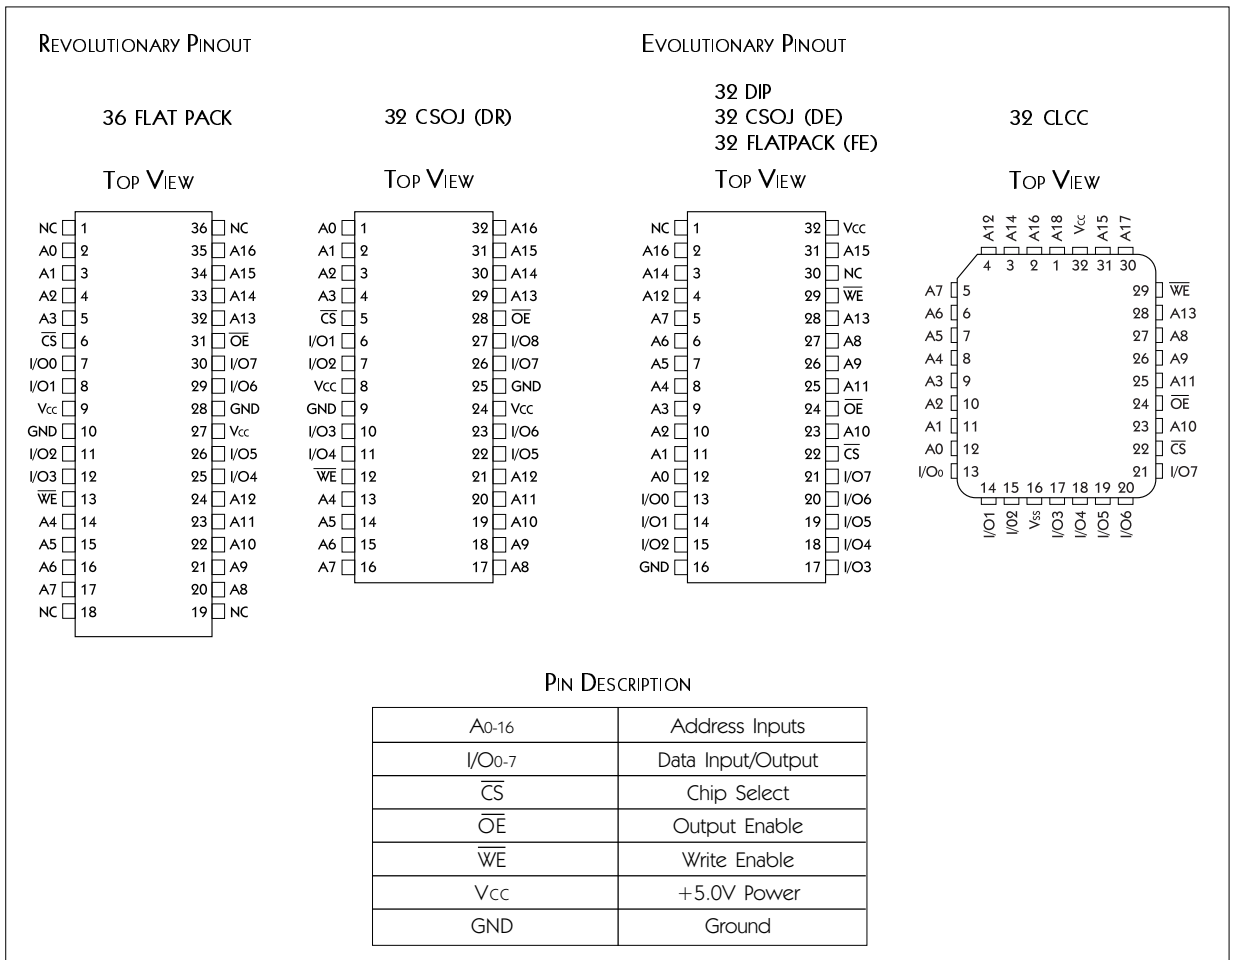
REVOLUTIONARY PINOUT

EVOLUTIONARY PINOUT

36 FLAT PACK

TOP VIEW

| | | | |
|---|---|---|---|
| NC | 1 | 36 | NC |
| A0 | 2 | 35 | A16 |
| A1 | 3 | 34 | A15 |
| A2 | 4 | 33 | A14 |
| A3 | 5 | 32 | A13 |
| $\overline{CS}$ | 6 | 31 | $\overline{OE}$ |
| I/O0 | 7 | 30 | I/O7 |
| I/O1 | 8 | 29 | I/O6 |
| Vcc | 9 | 28 | GND |
| GND | 10 | 27 | Vcc |
| I/O2 | 11 | 26 | I/O5 |
| I/O3 | 12 | 25 | I/O4 |
| $\overline{WE}$ | 13 | 24 | A12 |
| A4 | 14 | 23 | A11 |
| A5 | 15 | 22 | A10 |
| A6 | 16 | 21 | A9 |
| A7 | 17 | 20 | A8 |
| NC | 18 | 19 | NC |

32 CSOJ (DR)

TOP VIEW

| | | | |
|---|---|---|---|
| A0 | 1 | 32 | A16 |
| A1 | 2 | 31 | A15 |
| A2 | 3 | 30 | A14 |
| A3 | 4 | 29 | A13 |
| $\overline{CS}$ | 5 | 28 | $\overline{OE}$ |
| I/O1 | 6 | 27 | I/O8 |
| I/O2 | 7 | 26 | I/O7 |
| Vcc | 8 | 25 | GND |
| GND | 9 | 24 | Vcc |
| I/O3 | 10 | 23 | I/O6 |
| I/O4 | 11 | 22 | I/O5 |
| $\overline{WE}$ | 12 | 21 | A12 |
| A4 | 13 | 20 | A11 |
| A5 | 14 | 19 | A10 |
| A6 | 15 | 18 | A9 |
| A7 | 16 | 17 | A8 |

32 DIP
32 CSOJ (DE)
32 FLATPACK (FE)

TOP VIEW

| | | | |
|---|---|---|---|
| NC | 1 | 32 | Vcc |
| A16 | 2 | 31 | A15 |
| A14 | 3 | 30 | NC |
| A12 | 4 | 29 | $\overline{WE}$ |
| A7 | 5 | 28 | A13 |
| A6 | 6 | 27 | A8 |
| A5 | 7 | 26 | A9 |
| A4 | 8 | 25 | A11 |
| A3 | 9 | 24 | $\overline{OE}$ |
| A2 | 10 | 23 | A10 |
| A1 | 11 | 22 | $\overline{CS}$ |
| A0 | 12 | 21 | I/O7 |
| I/O0 | 13 | 20 | I/O6 |
| I/O1 | 14 | 19 | I/O5 |
| I/O2 | 15 | 18 | I/O4 |
| GND | 16 | 17 | I/O3 |

32 CLCC

TOP VIEW

A12 A14 A16 A18 Vcc A15 A17
4 3 2 1 32 31 30

| | | | |
|---|---|---|---|
| A7 | 5 | 29 | $\overline{WE}$ |
| A6 | 6 | 28 | A13 |
| A5 | 7 | 27 | A8 |
| A4 | 8 | 26 | A9 |
| A3 | 9 | 25 | A11 |
| A2 | 10 | 24 | $\overline{OE}$ |
| A1 | 11 | 23 | A10 |
| A0 | 12 | 22 | $\overline{CS}$ |
| I/O0 | 13 | 21 | I/O7 |

14 15 16 17 18 19 20
I/O1 I/O2 Vss I/O3 I/O4 I/O5 I/O6

PIN DESCRIPTION

| | |
|---|---|
| A0-16 | Address Inputs |
| I/O0-7 | Data Input/Output |
| $\overline{CS}$ | Chip Select |
| $\overline{OE}$ | Output Enable |
| $\overline{WE}$ | Write Enable |
| Vcc | +5.0V Power |
| GND | Ground |